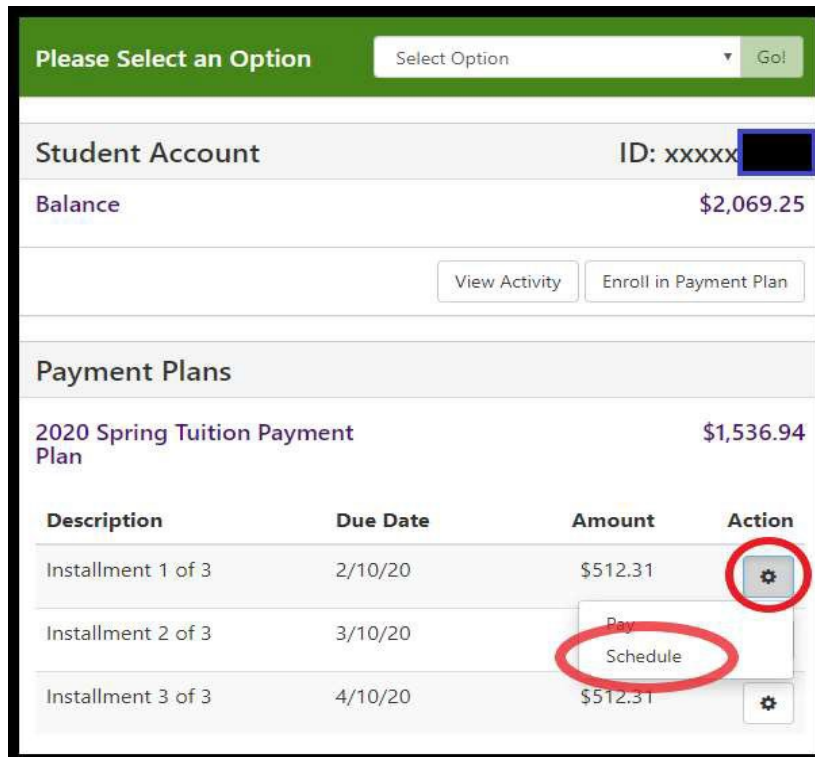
Please Select an Option

Select Option

Go!

Student Account

ID: xxxxx

Balance

$2,069.25

View Activity

Enroll in Payment Plan

Payment Plans

2020 Spring Tuition Payment Plan

$1,536.94

| Description | Due Date | Amount | Action |
|---|---|---|---|
| Installment 1 of 3 | 2/10/20 | $512.31 | |
| Installment 2 of 3 | 3/10/20 | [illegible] | |
| Installment 3 of 3 | 4/10/20 | $512.31 | |

Pay

Schedule